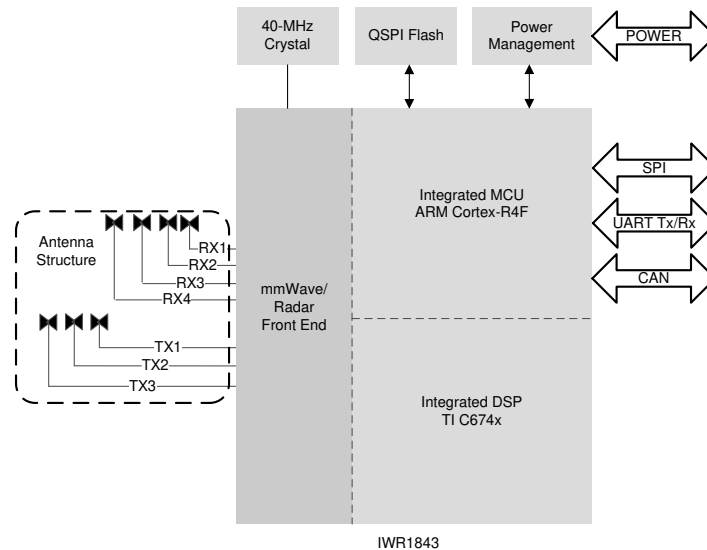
40-MHz Crystal

QSPI Flash

Power Management

POWER

SPI

UART Tx/Rx

CAN

Integrated MCU
ARM Cortex-R4F

Antenna Structure

RX1
RX2
RX3
RX4

TX1
TX2
TX3

mmWave/
Radar
Front End

Integrated DSP
TI C674x

IWR1843